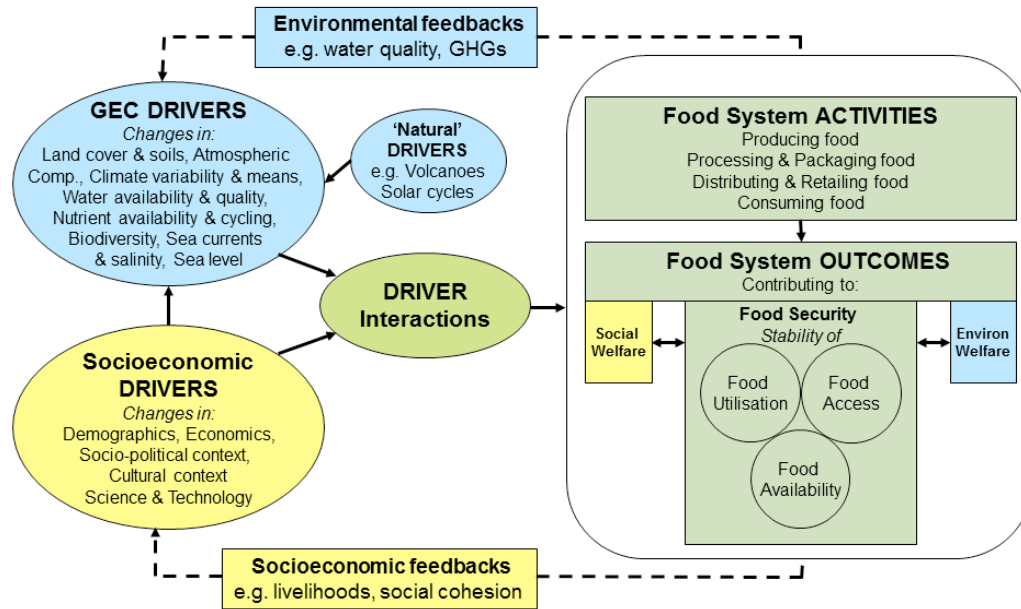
Environmental feedbacks
e.g. water quality, GHGs

GEC DRIVERS
Changes in:
Land cover & soils, Atmospheric Comp., Climate variability & means, Water availability & quality, Nutrient availability & cycling, Biodiversity, Sea currents & salinity, Sea level

'Natural' DRIVERS
e.g. Volcanoes
Solar cycles

DRIVER Interactions

Socioeconomic DRIVERS
Changes in:
Demographics, Economics, Socio-political context, Cultural context
Science & Technology

Food System ACTIVITIES
Producing food
Processing & Packaging food
Distributing & Retailing food
Consuming food

Food System OUTCOMES
Contributing to:

Social Welfare

Food Security
Stability of

Food Utilisation

Food Access

Food Availability

Environ Welfare

Socioeconomic feedbacks
e.g. livelihoods, social cohesion